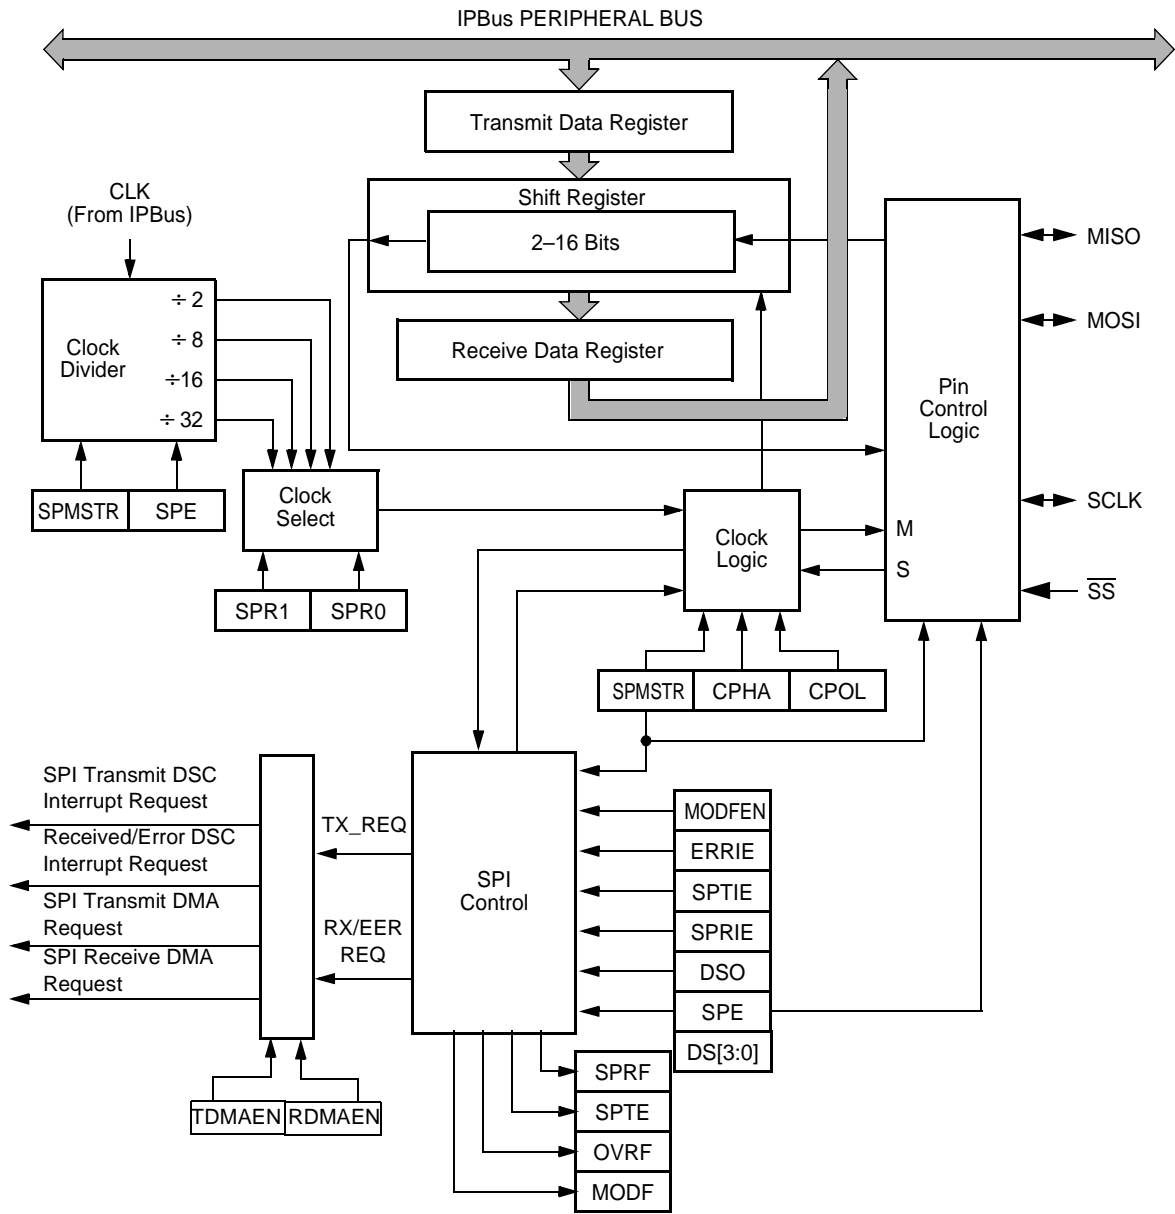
IPBus PERIPHERAL BUS

Transmit Data Register

Shift Register

2–16 Bits

Receive Data Register

CLK
(From IPBus)

Clock
Divider

÷ 2
÷ 8
÷16
÷ 32

SPMSTR
SPE

Clock
Select

SPR1
SPR0

Clock
Logic

SPMSTR
CPHA
CPOL

Pin
Control
Logic

M
S

MISO
MOSI
SCLK
$\overline{SS}$

SPI Transmit DSC
Interrupt Request

Received/Error DSC
Interrupt Request

SPI Transmit DMA
Request

SPI Receive DMA
Request

TX_REQ

RX/EER
REQ

SPI
Control

TDMAEN
RDMAEN

MODFEN
ERRIE
SPTIE
SPRIE
DSO
SPE
DS[3:0]

SPRF
SPTE
OVRF
MODF